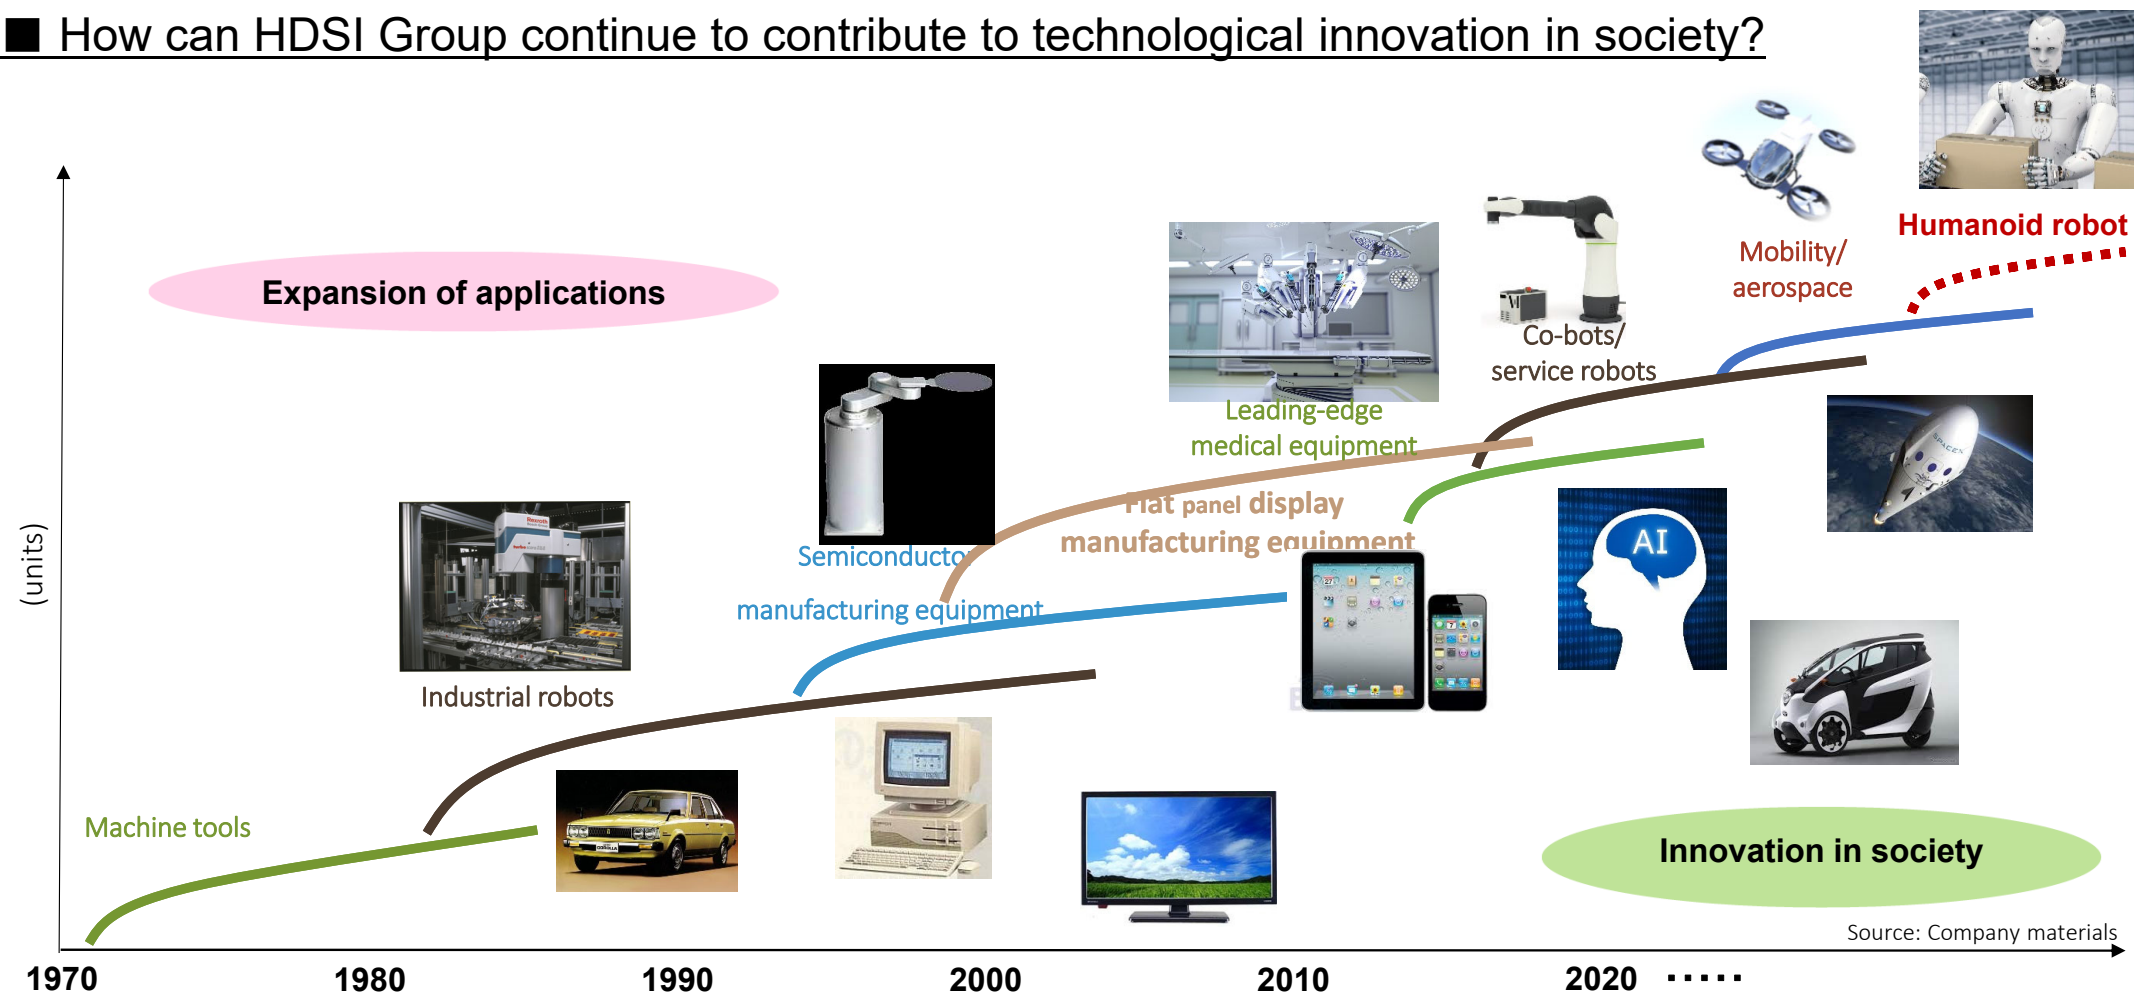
■ How can HDSI Group continue to contribute to technological innovation in society?

Humanoid robot

Mobility/ aerospace

Co-bots/ service robots

Expansion of applications

Leading-edge medical equipment

Flat panel display manufacturing equipment

Semiconductor manufacturing equipment

Industrial robots

(units)

Machine tools

Innovation in society

Source: Company materials

1970 1980 1990 2000 2010 2020 ·····